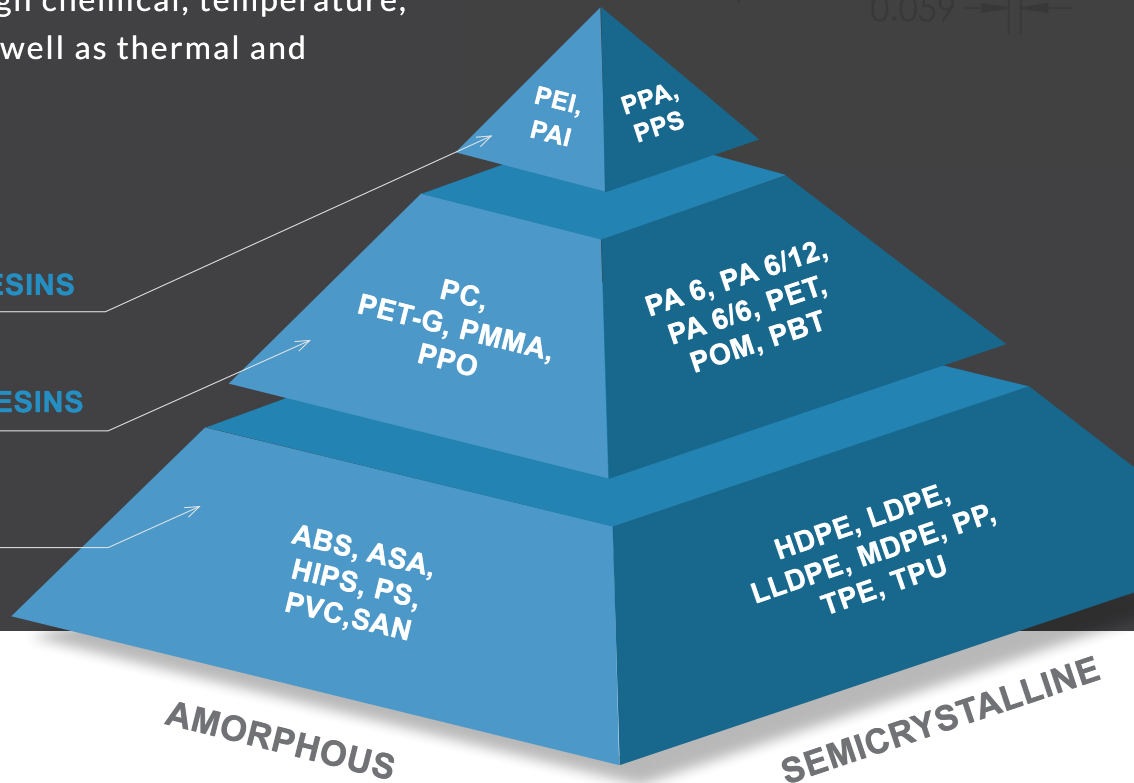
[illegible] chemical, temperature, well as thermal and

0.059

ESINS

ESINS

PEI, PAI

PPA, PPS

PC, PET-G, PMMA, PPO

PA 6, PA 6/12, PA 6/6, PET, POM, PBT

ABS, ASA, HIPS, PS, PVC,SAN

HDPE, LDPE, LLDPE, MDPE, PP, TPE, TPU

AMORPHOUS

SEMICRYSTALLINE